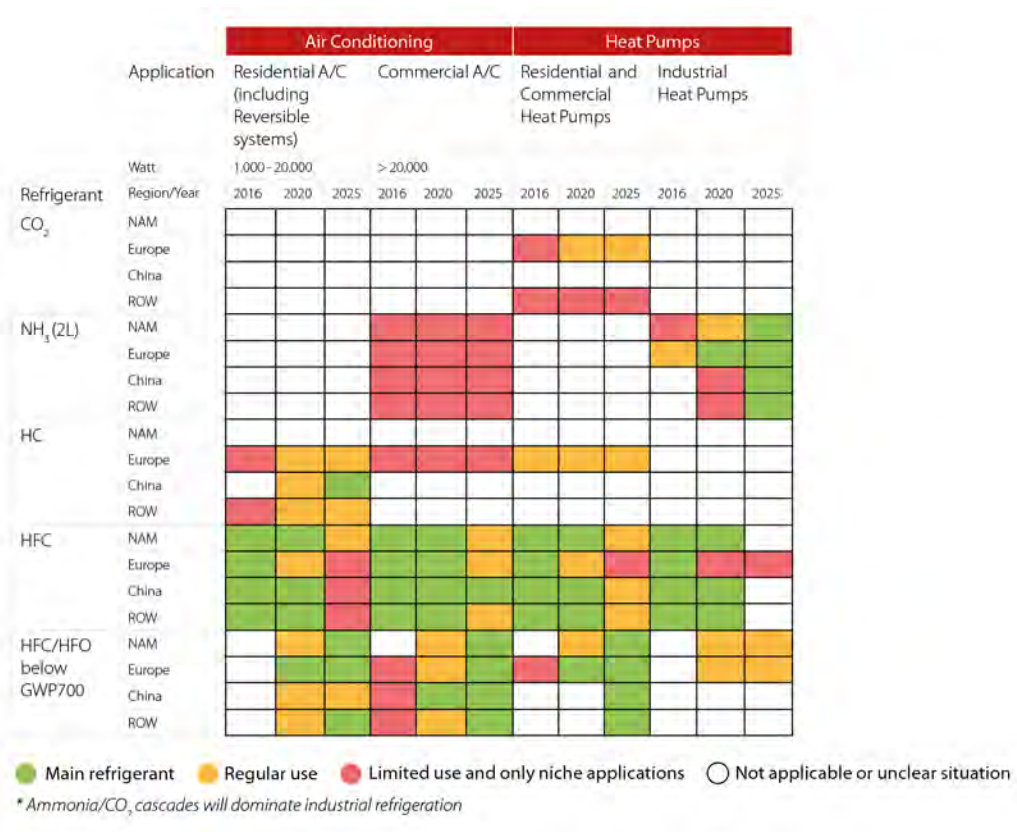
| | | Air Conditioning | | | | | | Heat Pumps | | | | | |
|---|---|---|---|---|---|---|---|---|---|---|---|---|---|
| | Application | Residential A/C (including Reversible systems) | | | Commercial A/C | | | Residential and Commercial Heat Pumps | | | Industrial Heat Pumps | | |
| | Watt | 1.000 - 20.000 | | | > 20.000 | | | | | | | | |
| Refrigerant | Region/Year | 2016 | 2020 | 2025 | 2016 | 2020 | 2025 | 2016 | 2020 | 2025 | 2016 | 2020 | 2025 |
| $CO_2$ | NAM | | | | | | | | | | | | |
| | Europe | | | | | | | | | | | | |
| | China | | | | | | | | | | | | |
| | ROW | | | | | | | | | | | | |
| $NH_3$ (2L) | NAM | | | | | | | | | | | | |
| | Europe | | | | | | | | | | | | |
| | China | | | | | | | | | | | | |
| | ROW | | | | | | | | | | | | |
| HC | NAM | | | | | | | | | | | | |
| | Europe | | | | | | | | | | | | |
| | China | | | | | | | | | | | | |
| | ROW | | | | | | | | | | | | |
| HFC | NAM | | | | | | | | | | | | |
| | Europe | | | | | | | | | | | | |
| | China | | | | | | | | | | | | |
| | ROW | | | | | | | | | | | | |
| HFC/HFO below GWP700 | NAM | | | | | | | | | | | | |
| | Europe | | | | | | | | | | | | |
| | China | | | | | | | | | | | | |
| | ROW | | | | | | | | | | | | |

Main refrigerant Regular use Limited use and only niche applications Not applicable or unclear situation

* Ammonia/$CO_2$ cascades will dominate industrial refrigeration